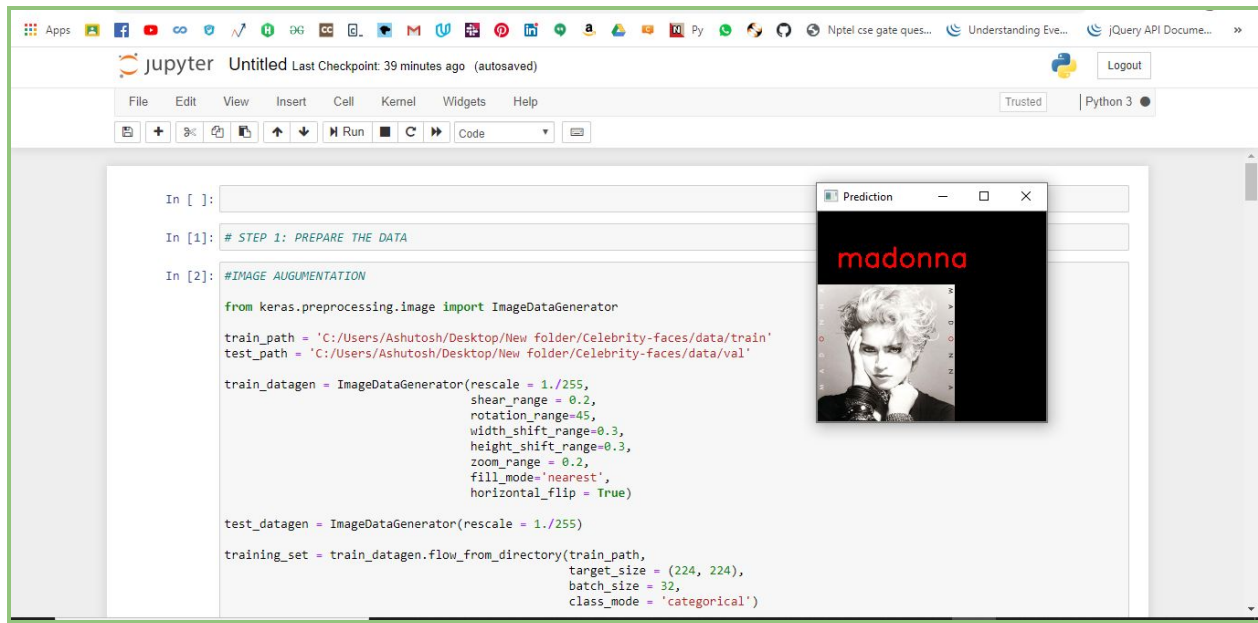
Apps Py Nptel cse gate ques... Understanding Eve... jQuery API Docume... »

jupyter Untitled Last Checkpoint: 39 minutes ago (autosaved)

Logout

File Edit View Insert Cell Kernel Widgets Help

Trusted Python 3

Run Code

In [ ]:

In [1]: # STEP 1: PREPARE THE DATA

In [2]: #IMAGE AUGUMENTATION

from keras.preprocessing.image import ImageDataGenerator

train_path = 'C:/Users/Ashutosh/Desktop/New folder/Celebrity-faces/data/train'
test_path = 'C:/Users/Ashutosh/Desktop/New folder/Celebrity-faces/data/val'

train_datagen = ImageDataGenerator(rescale = 1./255,
shear_range = 0.2,
rotation_range=45,
width_shift_range=0.3,
height_shift_range=0.3,
zoom_range = 0.2,
fill_mode='nearest',
horizontal_flip = True)

test_datagen = ImageDataGenerator(rescale = 1./255)

training_set = train_datagen.flow_from_directory(train_path,
target_size = (224, 224),
batch_size = 32,
class_mode = 'categorical')

Prediction

madonna